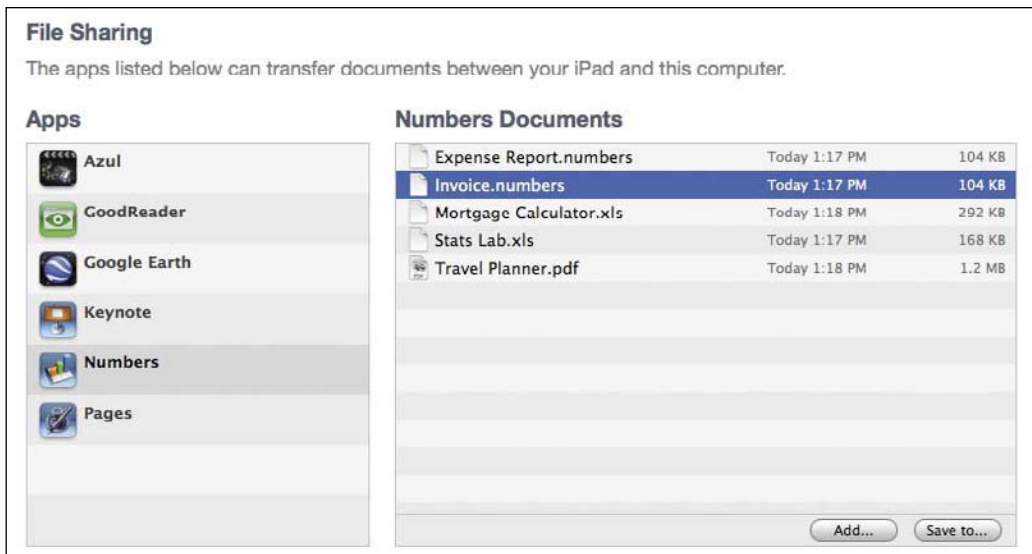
File Sharing

The apps listed below can transfer documents between your iPad and this computer.

Apps

Azul
GoodReader
Google Earth
Keynote
Numbers
Pages

Numbers Documents

| | | |
|---|---|---|
| Expense Report.numbers | Today 1:17 PM | 104 KB |
| Invoice.numbers | Today 1:17 PM | 104 KB |
| Mortgage Calculator.xls | Today 1:18 PM | 292 KB |
| Stats Lab.xls | Today 1:17 PM | 168 KB |
| Travel Planner.pdf | Today 1:18 PM | 1.2 MB |

Add...
Save to...